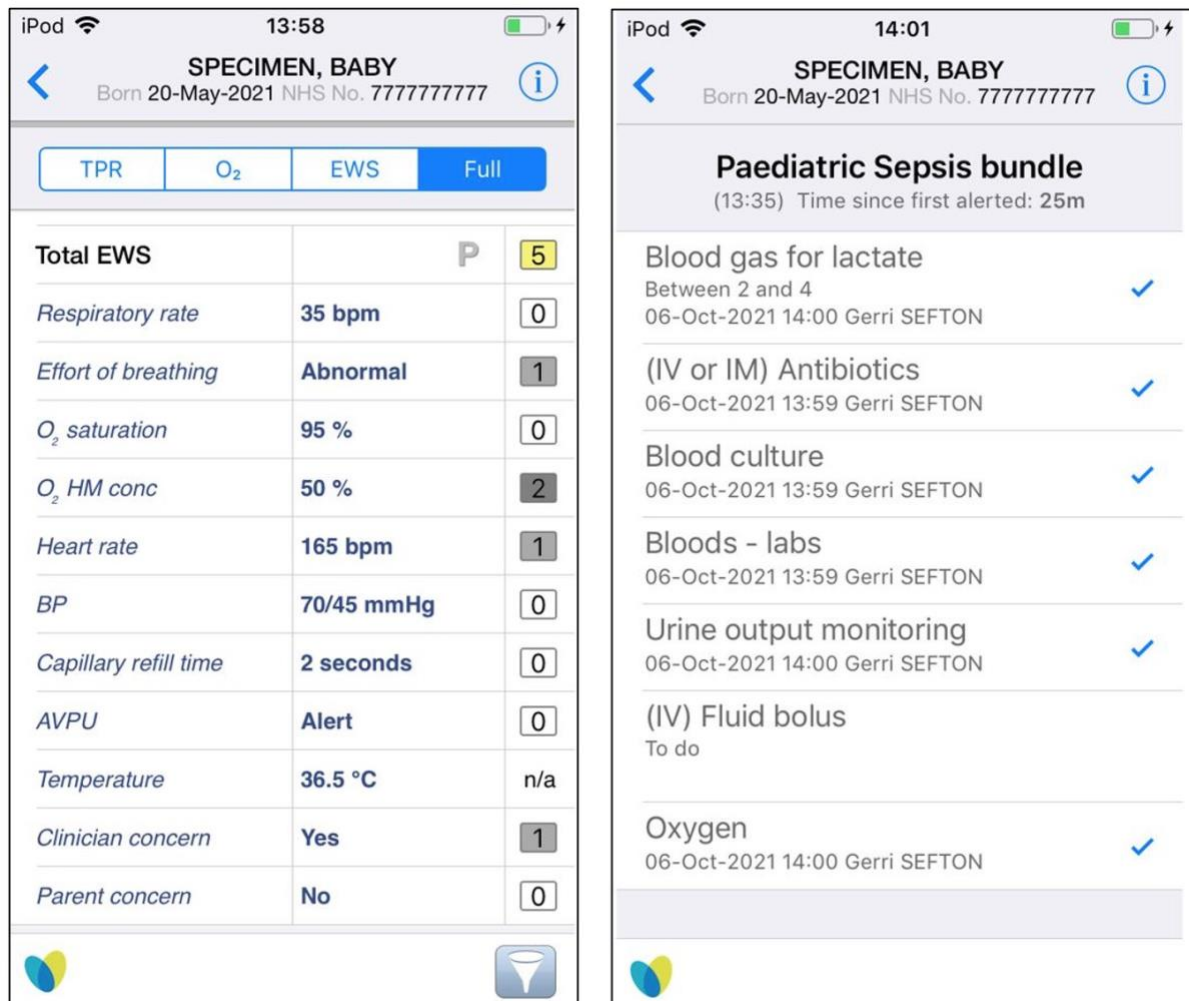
iPod 13:58

SPECIMEN, BABY
Born 20-May-2021 NHS No. 7777777777

TPR | $O_2$ | EWS | Full

| Total EWS | P | 5 |
|---|---|---|
| Respiratory rate | 35 bpm | 0 |
| Effort of breathing | Abnormal | 1 |
| $O_2$ saturation | 95 % | 0 |
| $O_2$ HM conc | 50 % | 2 |
| Heart rate | 165 bpm | 1 |
| BP | 70/45 mmHg | 0 |
| Capillary refill time | 2 seconds | 0 |
| AVPU | Alert | 0 |
| Temperature | 36.5 °C | n/a |
| Clinician concern | Yes | 1 |
| Parent concern | No | 0 |

iPod 14:01

SPECIMEN, BABY
Born 20-May-2021 NHS No. 7777777777

Paediatric Sepsis bundle
(13:35) Time since first alerted: 25m

Blood gas for lactate
Between 2 and 4
06-Oct-2021 14:00 Gerri SEFTON

(IV or IM) Antibiotics
06-Oct-2021 13:59 Gerri SEFTON

Blood culture
06-Oct-2021 13:59 Gerri SEFTON

Bloods - labs
06-Oct-2021 13:59 Gerri SEFTON

Urine output monitoring
06-Oct-2021 14:00 Gerri SEFTON

(IV) Fluid bolus
To do

Oxygen
06-Oct-2021 14:00 Gerri SEFTON